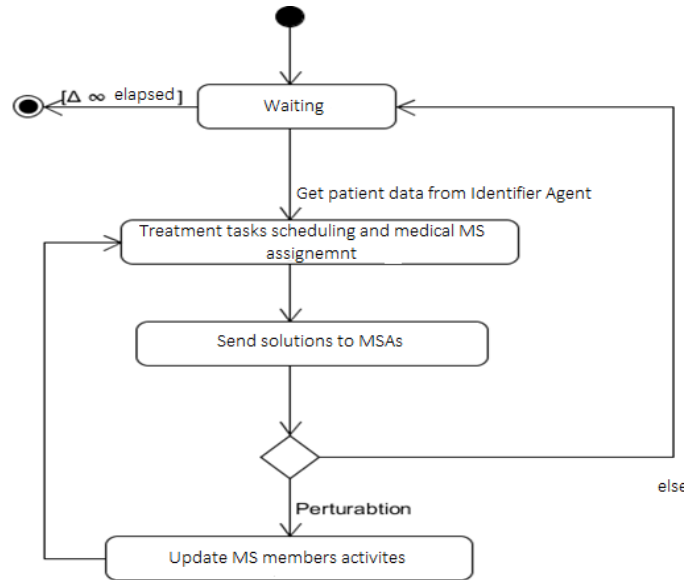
[$\Delta$ $\infty$ elapsed]

Waiting

Get patient data from Identifier Agent

Treatment tasks scheduling and medical MS assignemnt

Send solutions to MSAs

else

Perturabtion

Update MS members activites